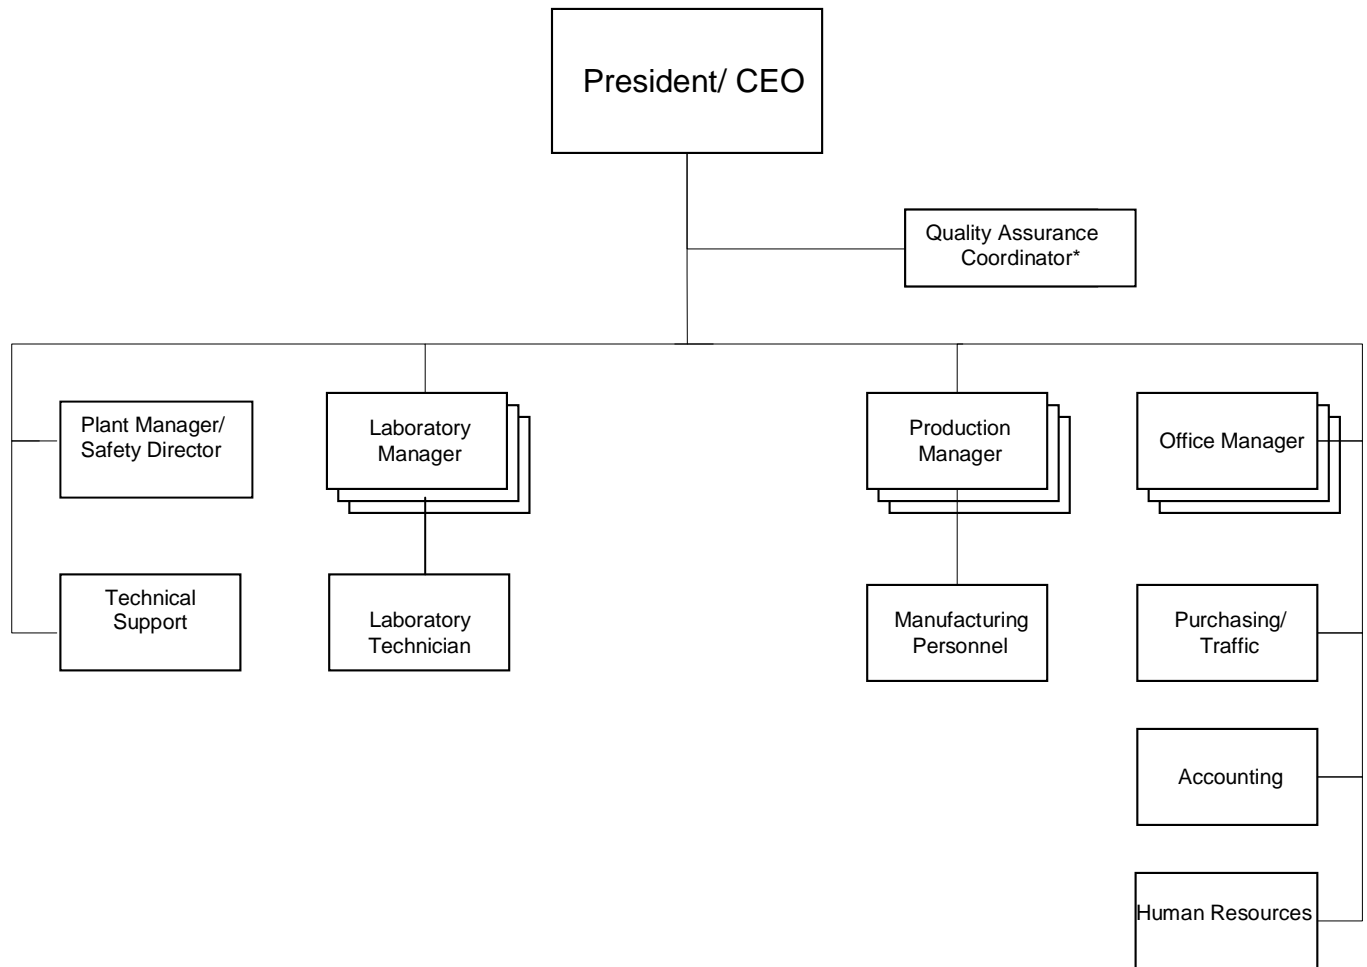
President/ CEO

Quality Assurance Coordinator*

Plant Manager/ Safety Director

Technical Support

Laboratory Manager

Laboratory Technician

Production Manager

Manufacturing Personnel

Office Manager

Purchasing/ Traffic

Accounting

Human Resources